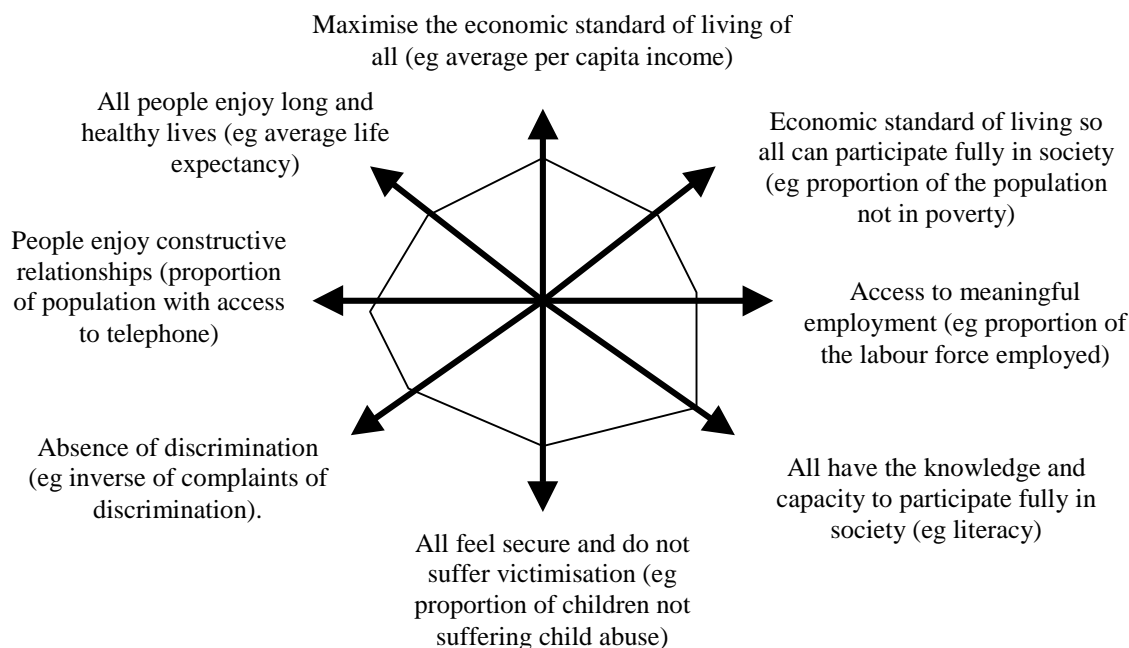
Maximise the economic standard of living of all (eg average per capita income)

All people enjoy long and healthy lives (eg average life expectancy)

Economic standard of living so all can participate fully in society (eg proportion of the population not in poverty)

People enjoy constructive relationships (proportion of population with access to telephone)

Access to meaningful employment (eg proportion of the labour force employed)

Absence of discrimination (eg inverse of complaints of discrimination).

All have the knowledge and capacity to participate fully in society (eg literacy)

All feel secure and do not suffer victimisation (eg proportion of children not suffering child abuse)